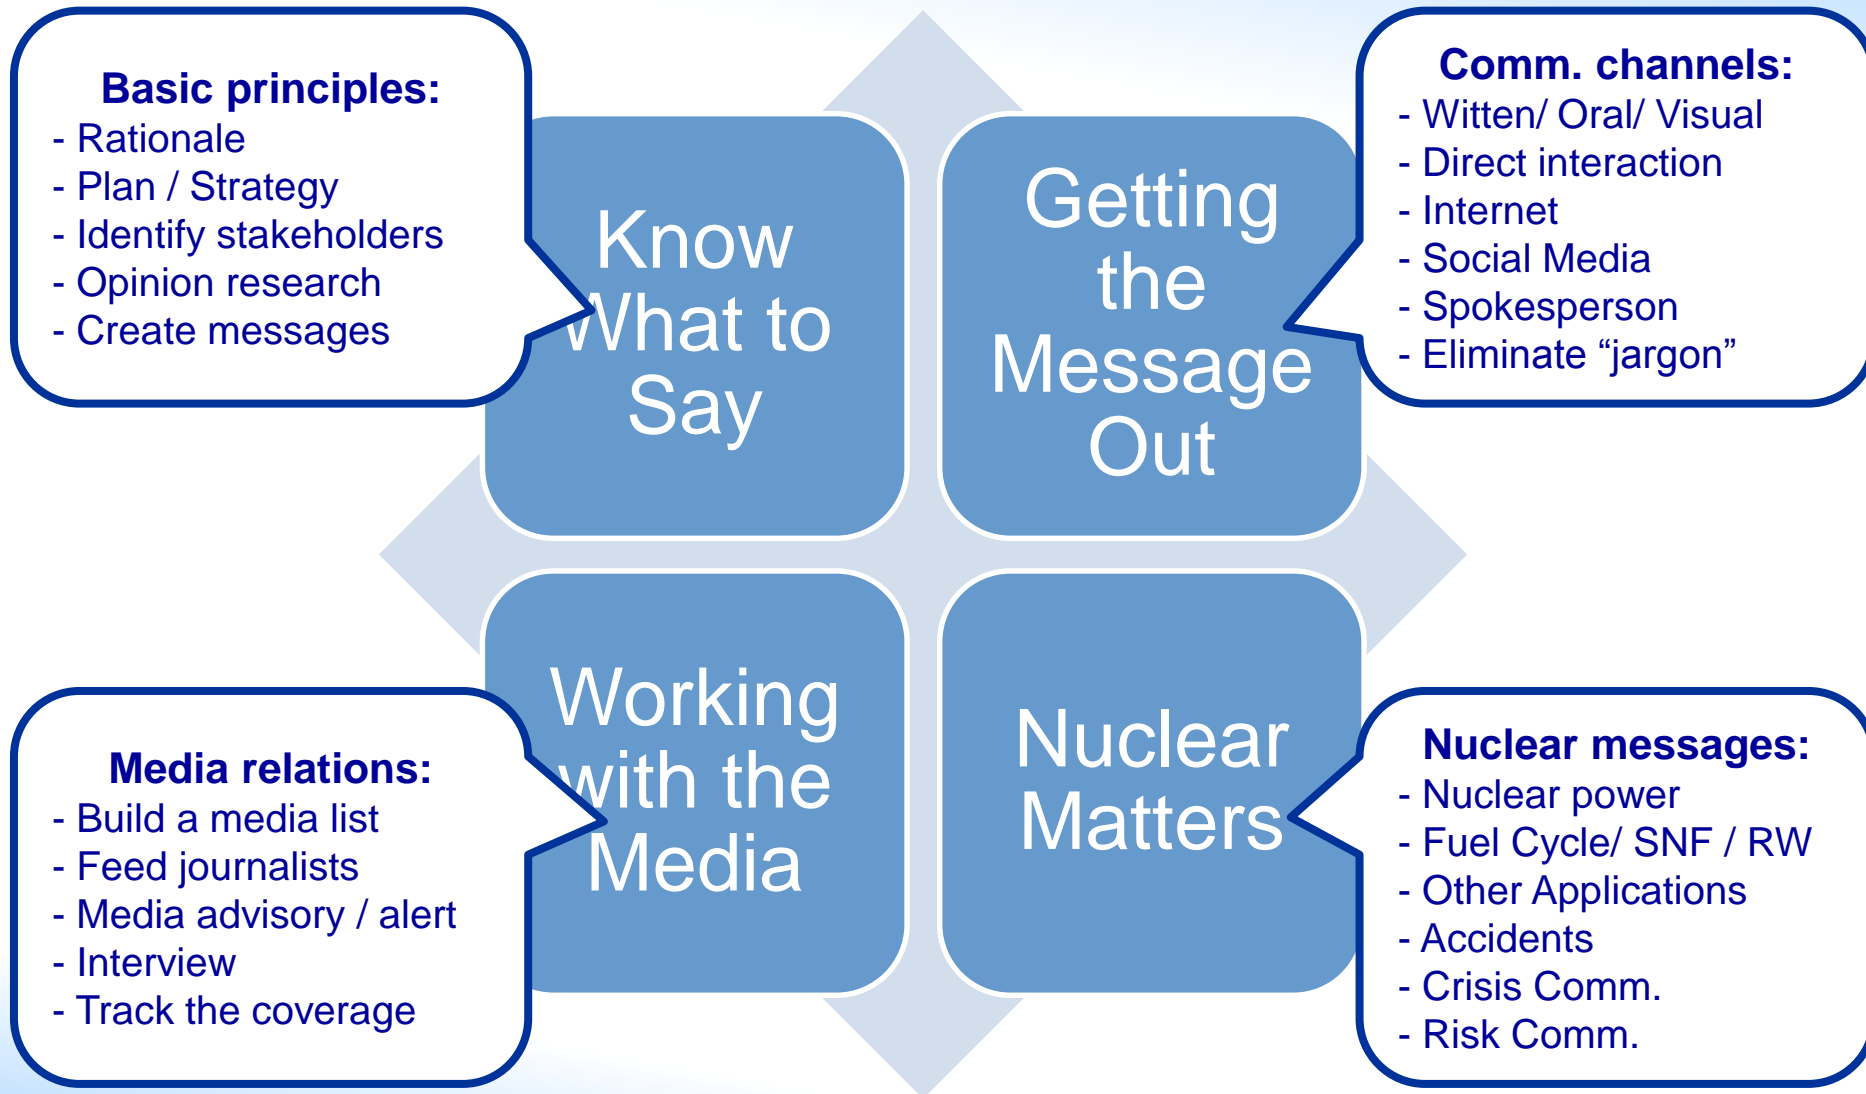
Basic principles:
- Rationale
- Plan / Strategy
- Identify stakeholders
- Opinion research
- Create messages

Know What to Say

Getting the Message Out

Comm. channels:
- Witten/ Oral/ Visual
- Direct interaction
- Internet
- Social Media
- Spokesperson
- Eliminate “jargon”

Media relations:
- Build a media list
- Feed journalists
- Media advisory / alert
- Interview
- Track the coverage

Working with the Media

Nuclear Matters

Nuclear messages:
- Nuclear power
- Fuel Cycle/ SNF / RW
- Other Applications
- Accidents
- Crisis Comm.
- Risk Comm.